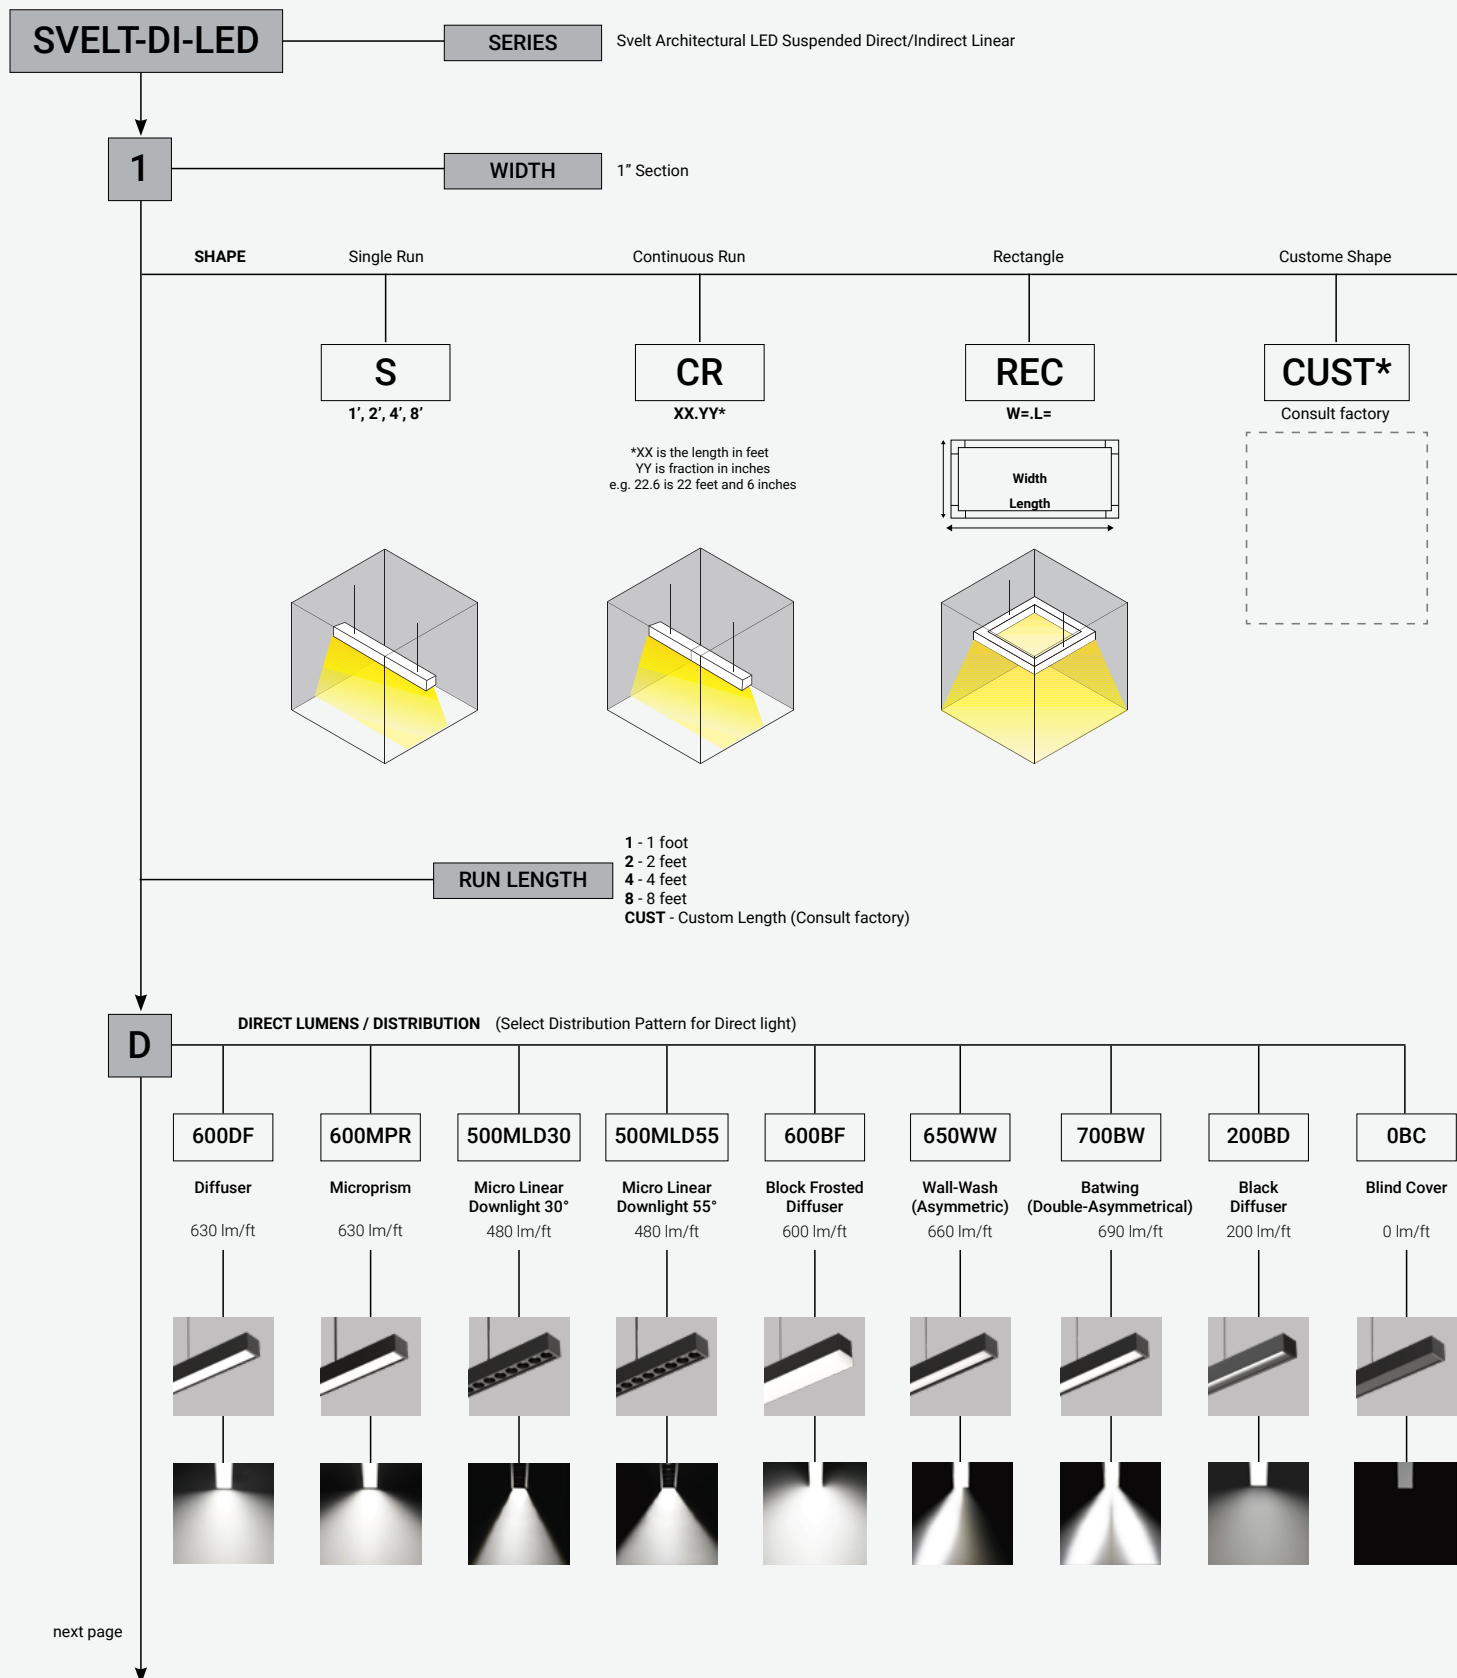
SVELT-DI-LED

SERIES

Svelt Architectural LED Suspended Direct/Indirect Linear

1

WIDTH

1” Section

SHAPE

Single Run

Continuous Run

Rectangle

Custome Shape

S

1’, 2’, 4’, 8’

CR

XX.YY*

*XX is the length in feet
YY is fraction in inches
e.g. 22.6 is 22 feet and 6 inches

REC

W=.L=

Width

Length

CUST*

Consult factory

RUN LENGTH

**1** - 1 foot
**2** - 2 feet
**4** - 4 feet
**8** - 8 feet
**CUST** - Custom Length (Consult factory)

D

DIRECT LUMENS / DISTRIBUTION (Select Distribution Pattern for Direct light)

600DF
Diffuser
630 lm/ft

600MPR
Microprism
630 lm/ft

500MLD30
Micro Linear Downlight 30°
480 lm/ft

500MLD55
Micro Linear Downlight 55°
480 lm/ft

600BF
Block Frosted Diffuser
600 lm/ft

650WW
Wall-Wash (Asymmetric)
660 lm/ft

700BW
Batwing (Double-Asymmetrical)
690 lm/ft

200BD
Black Diffuser
200 lm/ft

0BC
Blind Cover
0 lm/ft

next page